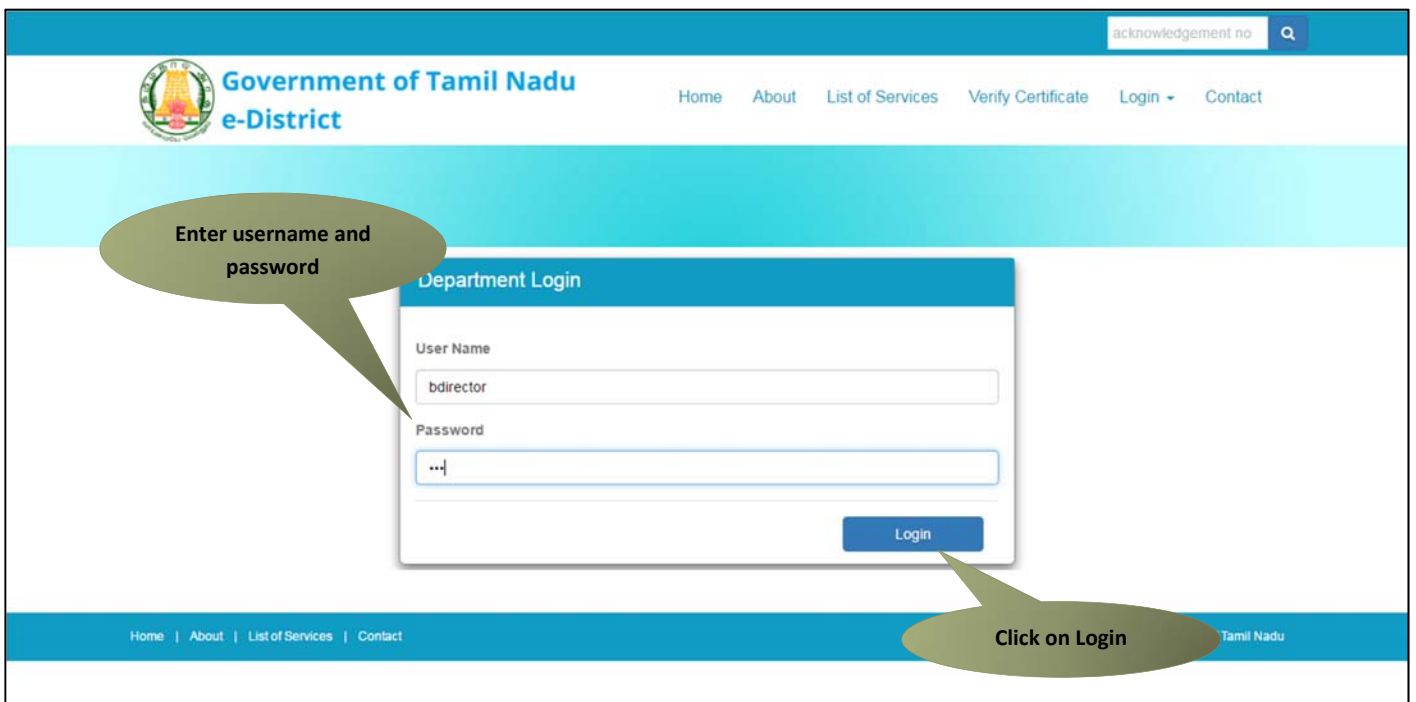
acknowledgement no

Government of Tamil Nadu
e-District

Home About List of Services Verify Certificate Login Contact

Enter username and password

Department Login

User Name

bdirector

Password

•••

Login

Home | About | List of Services | Contact

Click on Login

Tamil Nadu